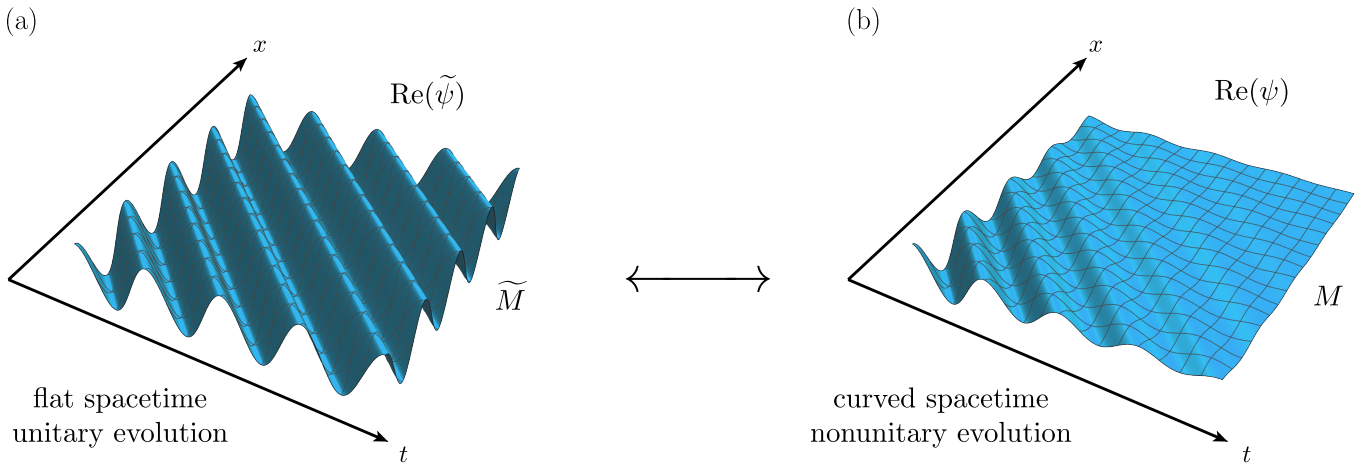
(a)

$x$

$\mathrm{Re}(\widetilde{\psi})$

$\widetilde{M}$

flat spacetime
unitary evolution

$t$

$\longleftrightarrow$

(b)

$x$

$\mathrm{Re}(\psi)$

$M$

curved spacetime
nonunitary evolution

$t$